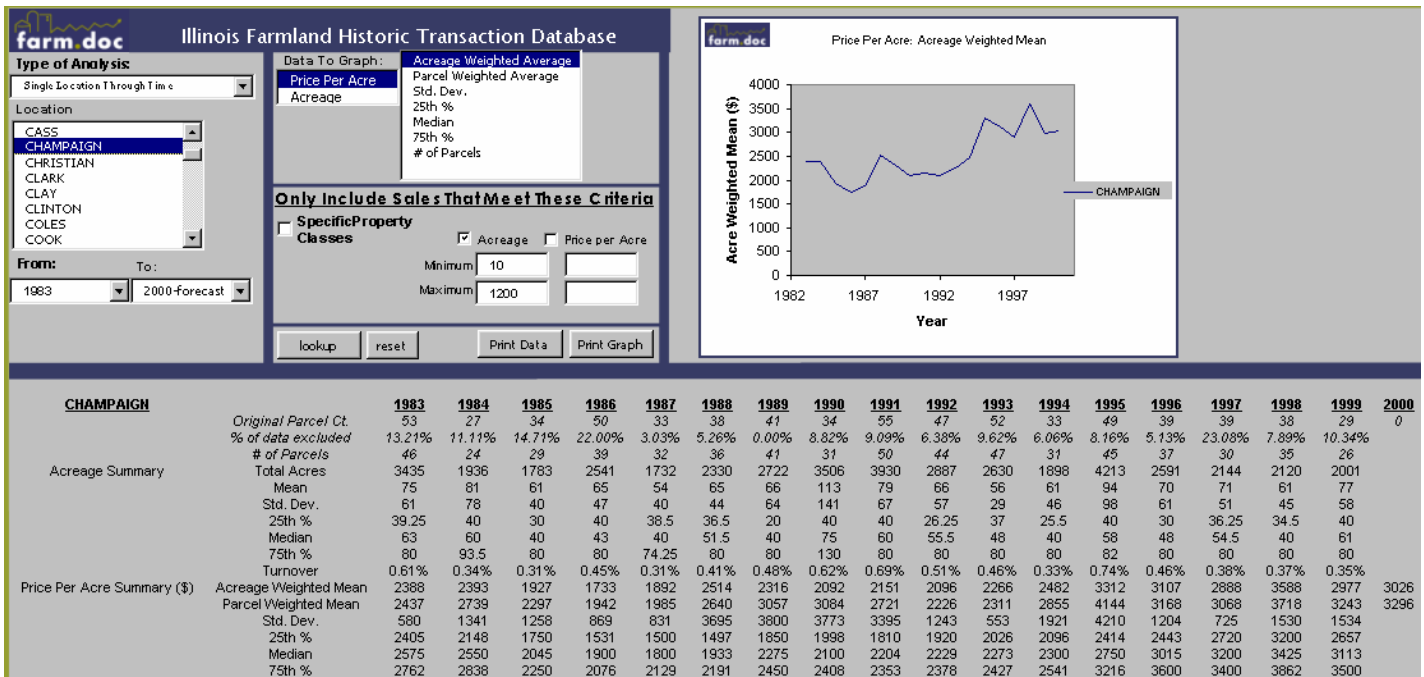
farm.doc Illinois Farmland Historic Transaction Database

Type of Analysis:
Single Location Through Time
Location
CASS
CHAMPAIGN
CHRISTIAN
CLARK
CLAY
CLINTON
COLES
COOK
From: To:
1983 2000-forecast

Data To Graph:
Price Per Acre
Acreage

Acreage Weighted Average
Parcel Weighted Average
Std. Dev.
25th %
Median
75th %
# of Parcels

Only Include Sales That Meet These Criteria
SpecificProperty Classes
Acreage Price per Acre
Minimum 10
Maximum 1200

lookup reset Print Data Print Graph

farm.doc
Price Per Acre: Acreage Weighted Mean
Acre Weighted Mean ($)
4000
3500
3000
2500
2000
1500
1000
500
0
1982 1987 1992 1997
Year
CHAMPAIGN

| CHAMPAIGN | | 1983 | 1984 | 1985 | 1986 | 1987 | 1988 | 1989 | 1990 | 1991 | 1992 | 1993 | 1994 | 1995 | 1996 | 1997 | 1998 | 1999 | 2000 |
|---|---|---|---|---|---|---|---|---|---|---|---|---|---|---|---|---|---|---|---|
| | Original Parcel Ct. | 53 | 27 | 34 | 50 | 33 | 38 | 41 | 34 | 55 | 47 | 52 | 33 | 49 | 39 | 39 | 38 | 29 | 0 |
| | % of data excluded | 13.21% | 11.11% | 14.71% | 22.00% | 3.03% | 5.26% | 0.00% | 8.82% | 9.09% | 6.38% | 9.62% | 6.06% | 8.16% | 5.13% | 23.08% | 7.89% | 10.34% | |
| | # of Parcels | 46 | 24 | 29 | 39 | 32 | 36 | 41 | 31 | 50 | 44 | 47 | 31 | 45 | 37 | 30 | 35 | 26 | |
| Acreage Summary | Total Acres | 3435 | 1936 | 1783 | 2541 | 1732 | 2330 | 2722 | 3506 | 3930 | 2887 | 2630 | 1898 | 4213 | 2591 | 2144 | 2120 | 2001 | |
| | Mean | 75 | 81 | 61 | 65 | 54 | 65 | 66 | 113 | 79 | 66 | 56 | 61 | 94 | 70 | 71 | 61 | 77 | |
| | Std. Dev. | 61 | 78 | 40 | 47 | 40 | 44 | 64 | 141 | 67 | 57 | 29 | 46 | 98 | 61 | 51 | 45 | 58 | |
| | 25th % | 39.25 | 40 | 30 | 40 | 38.5 | 36.5 | 20 | 40 | 40 | 26.25 | 37 | 25.5 | 40 | 30 | 36.25 | 34.5 | 40 | |
| | Median | 63 | 60 | 40 | 43 | 40 | 51.5 | 40 | 75 | 60 | 55.5 | 48 | 40 | 58 | 48 | 54.5 | 40 | 61 | |
| | 75th % | 80 | 93.5 | 80 | 80 | 74.25 | 80 | 80 | 130 | 80 | 80 | 80 | 80 | 82 | 80 | 80 | 80 | 80 | |
| | Turnover | 0.61% | 0.34% | 0.31% | 0.45% | 0.31% | 0.41% | 0.48% | 0.62% | 0.69% | 0.51% | 0.46% | 0.33% | 0.74% | 0.46% | 0.38% | 0.37% | 0.35% | |
| Price Per Acre Summary ($) | Acreage Weighted Mean | 2388 | 2393 | 1927 | 1733 | 1892 | 2514 | 2316 | 2092 | 2151 | 2096 | 2266 | 2482 | 3312 | 3107 | 2888 | 3588 | 2977 | 3026 |
| | Parcel Weighted Mean | 2437 | 2739 | 2297 | 1942 | 1985 | 2640 | 3057 | 3084 | 2721 | 2226 | 2311 | 2855 | 4144 | 3168 | 3068 | 3718 | 3243 | 3296 |
| | Std. Dev. | 580 | 1341 | 1258 | 869 | 831 | 3695 | 3800 | 3773 | 3395 | 1243 | 553 | 1921 | 4210 | 1204 | 725 | 1530 | 1534 | |
| | 25th % | 2405 | 2148 | 1750 | 1531 | 1500 | 1497 | 1850 | 1998 | 1810 | 1920 | 2026 | 2096 | 2414 | 2443 | 2720 | 3200 | 2657 | |
| | Median | 2575 | 2550 | 2045 | 1900 | 1800 | 1933 | 2275 | 2100 | 2204 | 2229 | 2273 | 2300 | 2750 | 3015 | 3200 | 3425 | 3113 | |
| | 75th % | 2762 | 2838 | 2250 | 2076 | 2129 | 2191 | 2450 | 2408 | 2353 | 2378 | 2427 | 2541 | 3216 | 3600 | 3400 | 3862 | 3500 | |